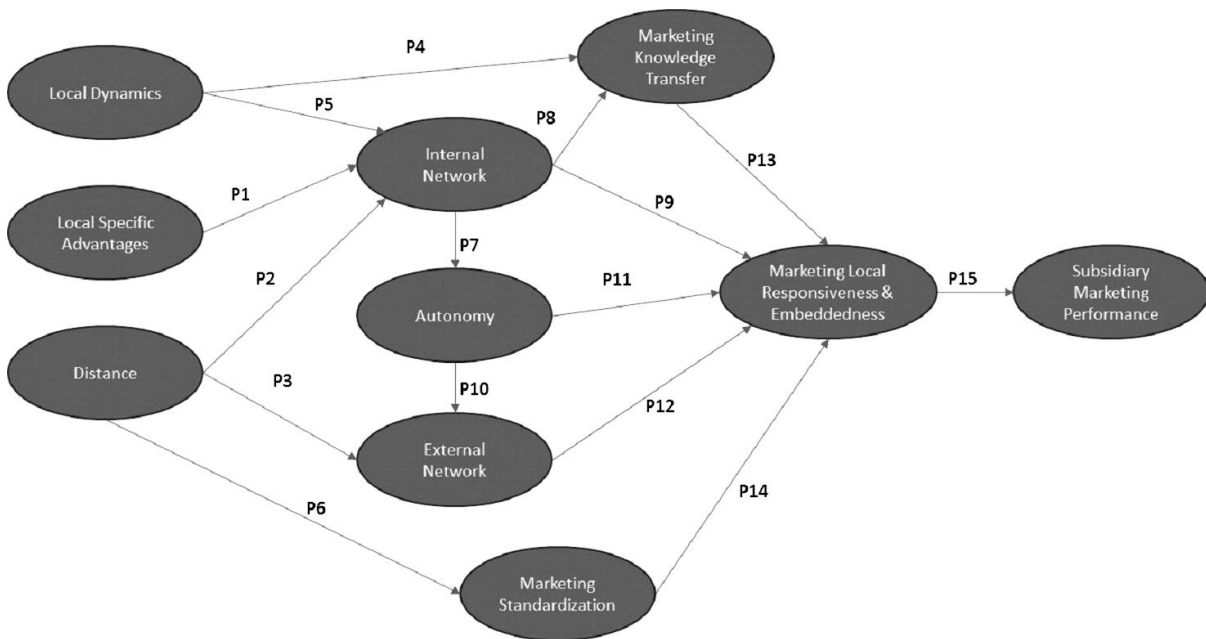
Local Dynamics

P4

Marketing Knowledge Transfer

P5

P8

Internal Network

P13

P1

Local Specific Advantages

P9

P7

P2

Marketing Local Responsiveness & Embeddedness

P11

P15

Subsidiary Marketing Performance

Autonomy

Distance

P3

P10

P12

External Network

P14

P6

Marketing Standardization